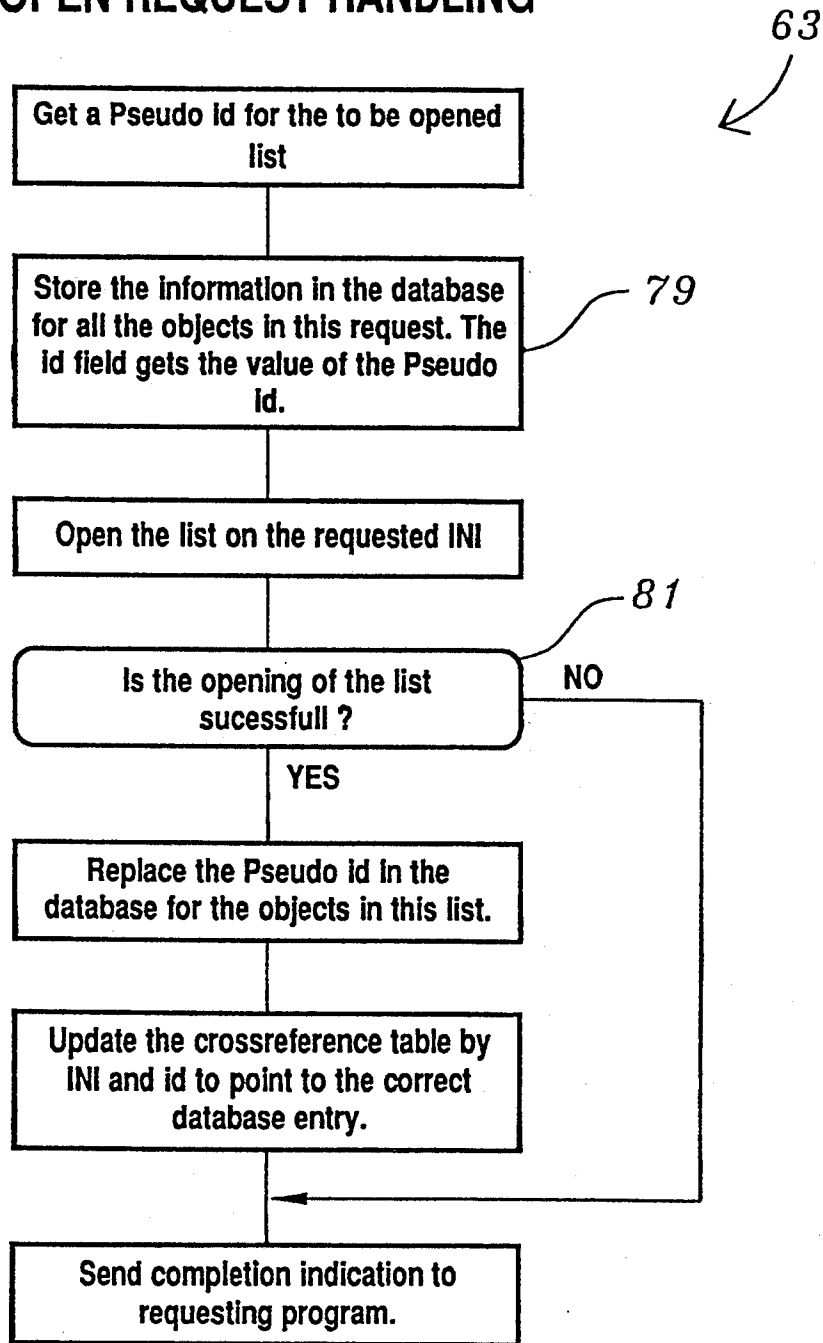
OPEN REQUEST HANDLING

63

Get a Pseudo id for the to be opened list

Store the information in the database for all the objects in this request. The id field gets the value of the Pseudo id.

79

Open the list on the requested INI

81

Is the opening of the list sucessfull ?

NO

YES

Replace the Pseudo id in the database for the objects in this list.

Update the crossreference table by INI and id to point to the correct database entry.

Send completion indication to requesting program.